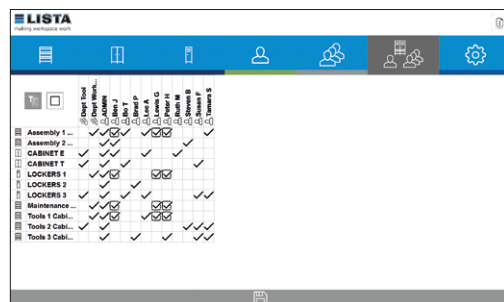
LISTA
making workspace work

| | Dept Tool | Dept Work... | ADMIN | Ben J | Bo T | Brad P | Lee A | Lewis G | Peter H | Ruth M | Steven B | Susan F | Tamara S |
|---|---|---|---|---|---|---|---|---|---|---|---|---|---|
| Assembly 1 ... | | ✓ | ✓ | ☑ | ✓ | | ✓ | ☑ | ☑ | | | | ✓ |
| Assembly 2 ... | | | ✓ | ✓ | | | | | | | ✓ | | |
| CABINET E | ✓ | | ✓ | ✓ | | | ✓ | | | ✓ | | | |
| CABINET T | ✓ | | ✓ | ✓ | | | | | | | ✓ | | |
| LOCKERS 1 | ✓ | | ✓ | ☑ | | | | ☑ | ☑ | | | | ✓ |
| LOCKERS 2 | | | ✓ | | | ✓ | | | | | | | |
| LOCKERS 3 | ✓ | | ✓ | | ✓ | | | | | | | ✓ | ✓ |
| Maintenance ... | | ✓ | ✓ | ☑ | | | | ☑ | ☑ | | | | |
| Tools 1 Cabi... | | ✓ | ✓ | ☑ | | | | ✓ | ☑ | | | | ✓ |
| Tools 2 Cabi... | ✓ | | ✓ | | | | ✓ | | | | ✓ | ✓ | ✓ |
| Tools 3 Cabi... | ✓ | | ✓ | | ✓ | | | ✓ | | | ✓ | ✓ | ✓ |